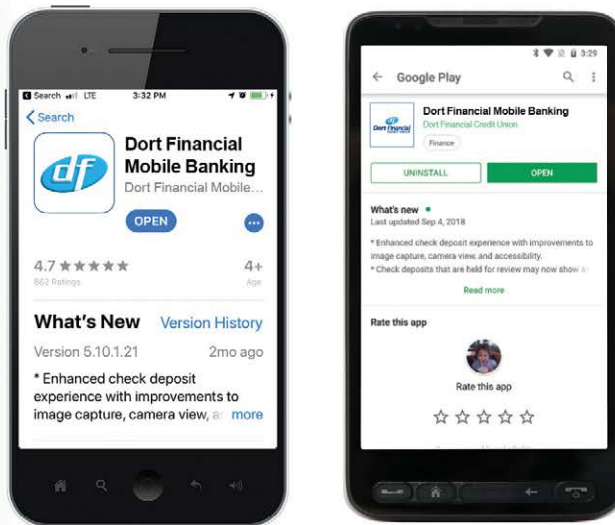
Search LTE 3:32 PM

< Search

df

Dort Financial Mobile Banking

Dort Financial Mobile...

OPEN

4.7 ★★★★★
862 Ratings

4+
Age

What's New

Version History

Version 5.10.1.21

2mo ago

* Enhanced check deposit experience with improvements to image capture, camera view, a more

3:29

← Google Play

Dort Financial Mobile Banking

Dort Financial Credit Union

Finance

UNINSTALL

OPEN

What's new •

Last updated Sep 4, 2018

* Enhanced check deposit experience with improvements to image capture, camera view, and accessibility.

* Check deposits that are held for review may now show a

Read more

Rate this app

Rate this app

☆ ☆ ☆ ☆ ☆